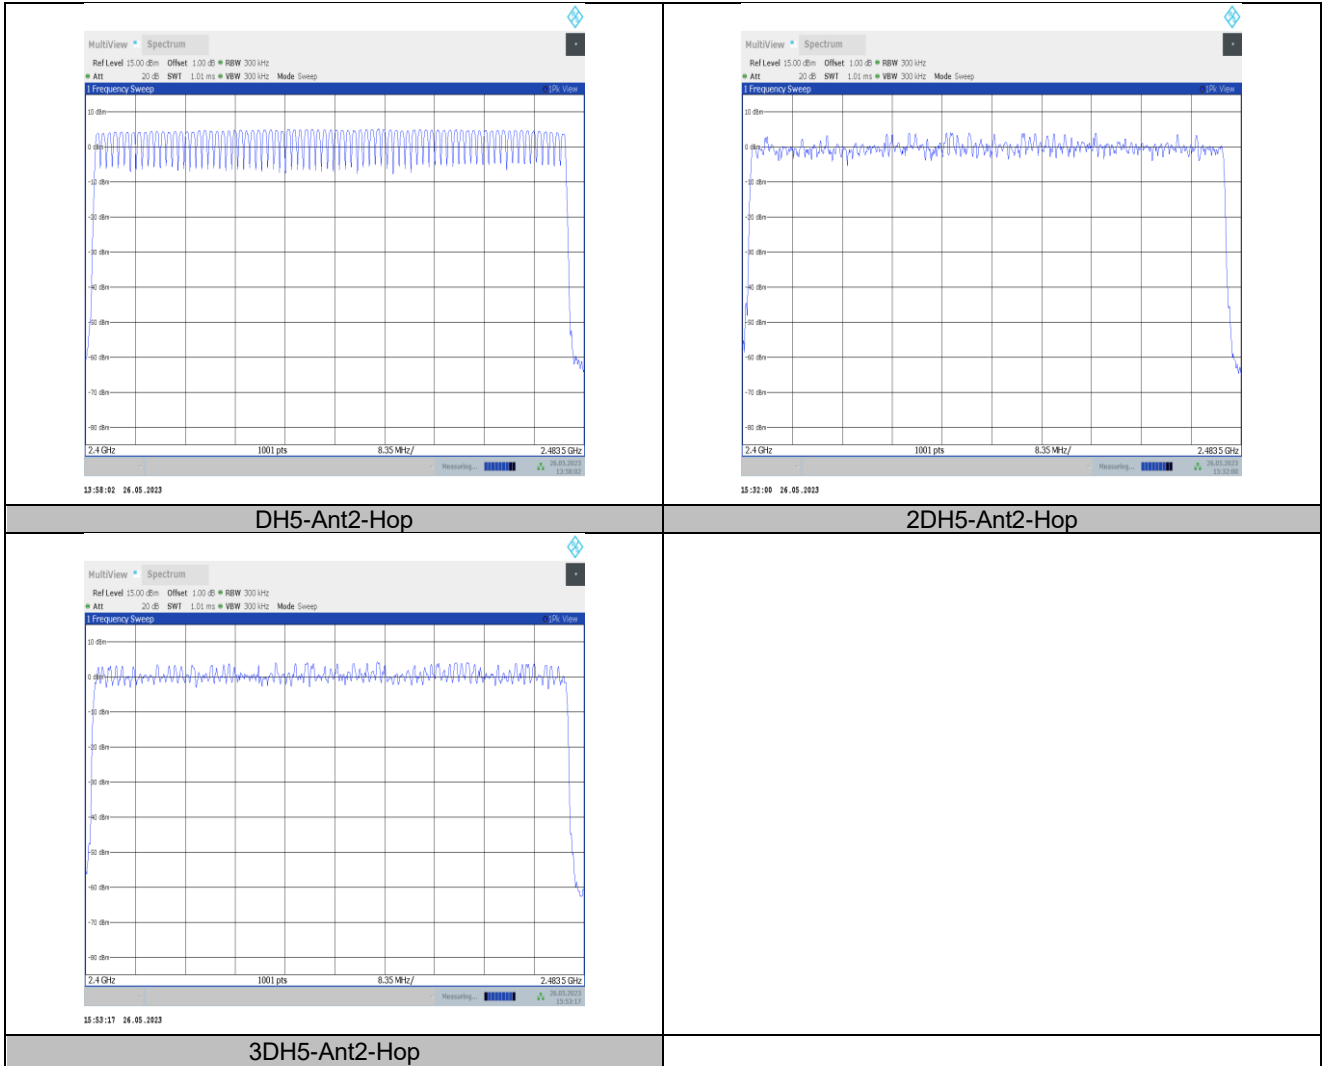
MultiView Spectrum
Ref Level 15.00 dBm Offset 1.00 dB RBW 300 kHz
Att 20 dB SWT 1.01 ms VBW 300 kHz Mode Sweep
1 Frequency Sweep 1Pk View
10 dBm
0 dBm
-10 dBm
-20 dBm
-30 dBm
-40 dBm
-50 dBm
-60 dBm
-70 dBm
-80 dBm
2.4 GHz 1001 pts 8.35 MHz/ 2.4835 GHz
Measuring... 26.05.2023 13:58:02
13:58:02 26.05.2023

MultiView Spectrum
Ref Level 15.00 dBm Offset 1.00 dB RBW 300 kHz
Att 20 dB SWT 1.01 ms VBW 300 kHz Mode Sweep
1 Frequency Sweep 1Pk View
10 dBm
0 dBm
-10 dBm
-20 dBm
-30 dBm
-40 dBm
-50 dBm
-60 dBm
-70 dBm
-80 dBm
2.4 GHz 1001 pts 8.35 MHz/ 2.4835 GHz
Measuring... 26.05.2023 15:32:00
15:32:00 26.05.2023

| DH5-Ant2-Hop | 2DH5-Ant2-Hop |
|---|---|

MultiView Spectrum
Ref Level 15.00 dBm Offset 1.00 dB RBW 300 kHz
Att 20 dB SWT 1.01 ms VBW 300 kHz Mode Sweep
1 Frequency Sweep 1Pk View
10 dBm
0 dBm
-10 dBm
-20 dBm
-30 dBm
-40 dBm
-50 dBm
-60 dBm
-70 dBm
-80 dBm
2.4 GHz 1001 pts 8.35 MHz/ 2.4835 GHz
Measuring... 26.05.2023 15:53:17
15:53:17 26.05.2023

3DH5-Ant2-Hop